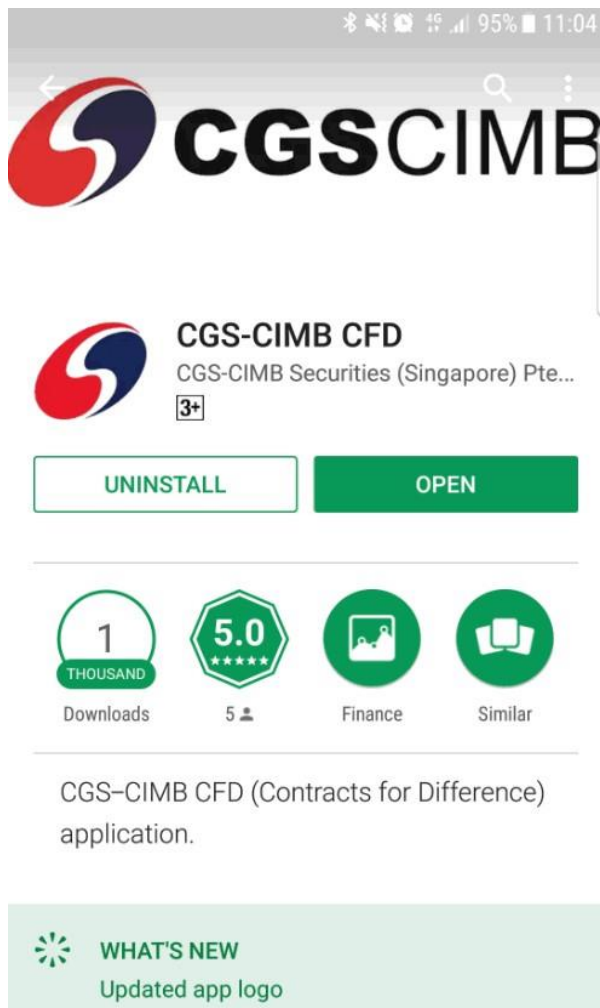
4G 95% 11:04

CGSCIMB

CGS-CIMB CFD
CGS-CIMB Securities (Singapore) Pte...
3+

UNINSTALL
OPEN

1
THOUSAND
Downloads

5.0
5

Finance

Similar

CGS–CIMB CFD (Contracts for Difference) application.

WHAT'S NEW
Updated app logo